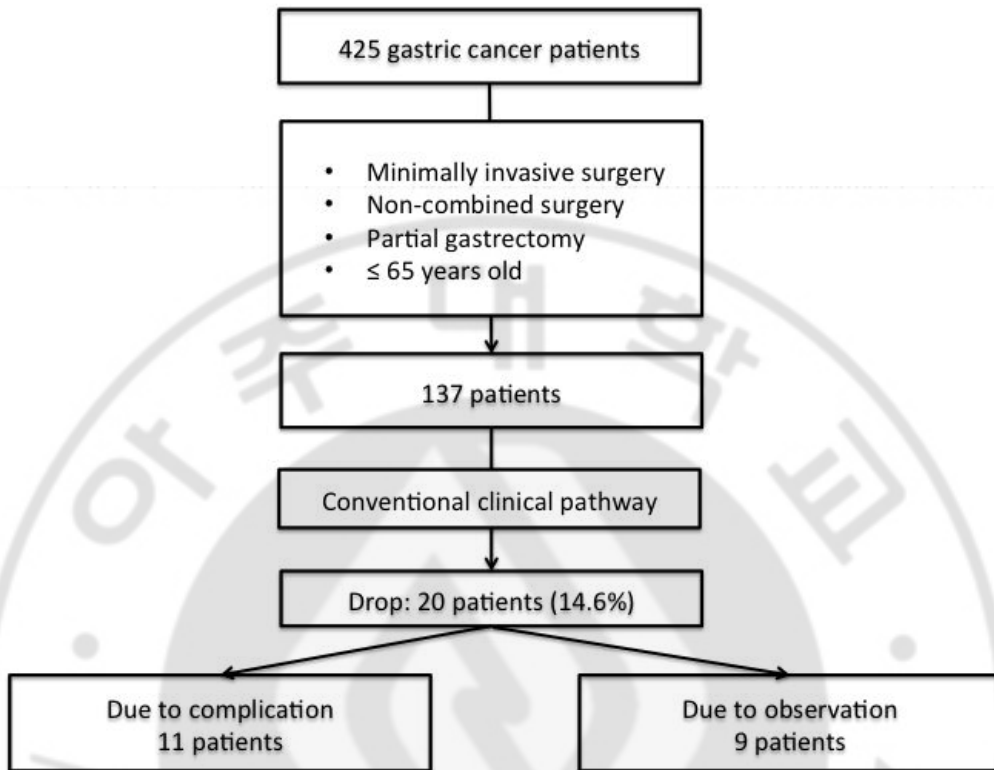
425 gastric cancer patients

- Minimally invasive surgery
- Non-combined surgery
- Partial gastrectomy
- ≤ 65 years old

137 patients

Conventional clinical pathway

Drop: 20 patients (14.6%)

Due to complication
11 patients

Due to observation
9 patients